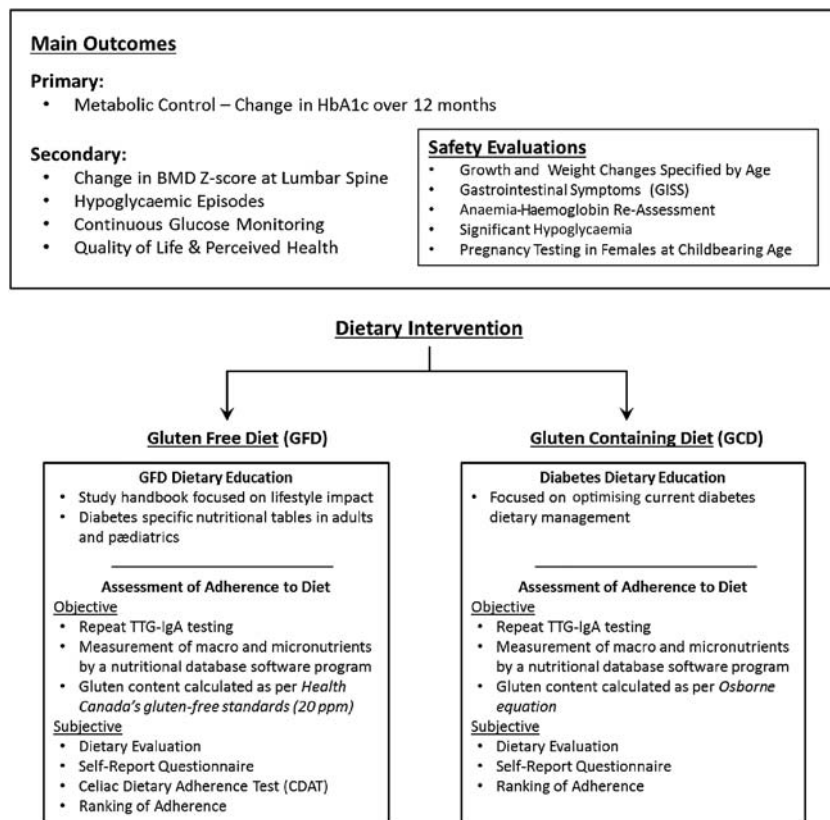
Main Outcomes

Primary:
• Metabolic Control – Change in HbA1c over 12 months

Secondary:
• Change in BMD Z-score at Lumbar Spine
• Hypoglycaemic Episodes
• Continuous Glucose Monitoring
• Quality of Life & Perceived Health

Safety Evaluations
• Growth and Weight Changes Specified by Age
• Gastrointestinal Symptoms (GISS)
• Anaemia-Haemoglobin Re-Assessment
• Significant Hypoglycaemia
• Pregnancy Testing in Females at Childbearing Age

Dietary Intervention

Gluten Free Diet (GFD)

GFD Dietary Education
• Study handbook focused on lifestyle impact
• Diabetes specific nutritional tables in adults and pædiatrics

Assessment of Adherence to Diet
Objective
• Repeat TTG-IgA testing
• Measurement of macro and micronutrients by a nutritional database software program
• Gluten content calculated as per Health Canada's gluten-free standards (20 ppm)
Subjective
• Dietary Evaluation
• Self-Report Questionnaire
• Celiac Dietary Adherence Test (CDAT)
• Ranking of Adherence

Gluten Containing Diet (GCD)

Diabetes Dietary Education
• Focused on optimising current diabetes dietary management

Assessment of Adherence to Diet
Objective
• Repeat TTG-IgA testing
• Measurement of macro and micronutrients by a nutritional database software program
• Gluten content calculated as per Osborne equation
Subjective
• Dietary Evaluation
• Self-Report Questionnaire
• Ranking of Adherence